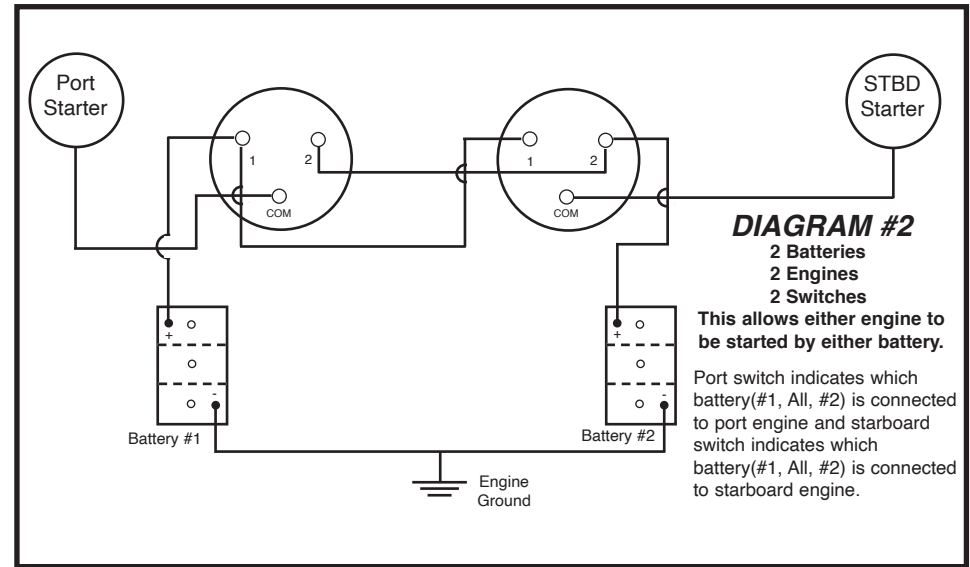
Port Starter

1

2

COM

1

2

COM

STBD Starter

DIAGRAM #2

2 Batteries
2 Engines
2 Switches
This allows either engine to be started by either battery.

Port switch indicates which battery(#1, All, #2) is connected to port engine and starboard switch indicates which battery(#1, All, #2) is connected to starboard engine.

+

-

Battery #1

+

-

Battery #2

Engine Ground